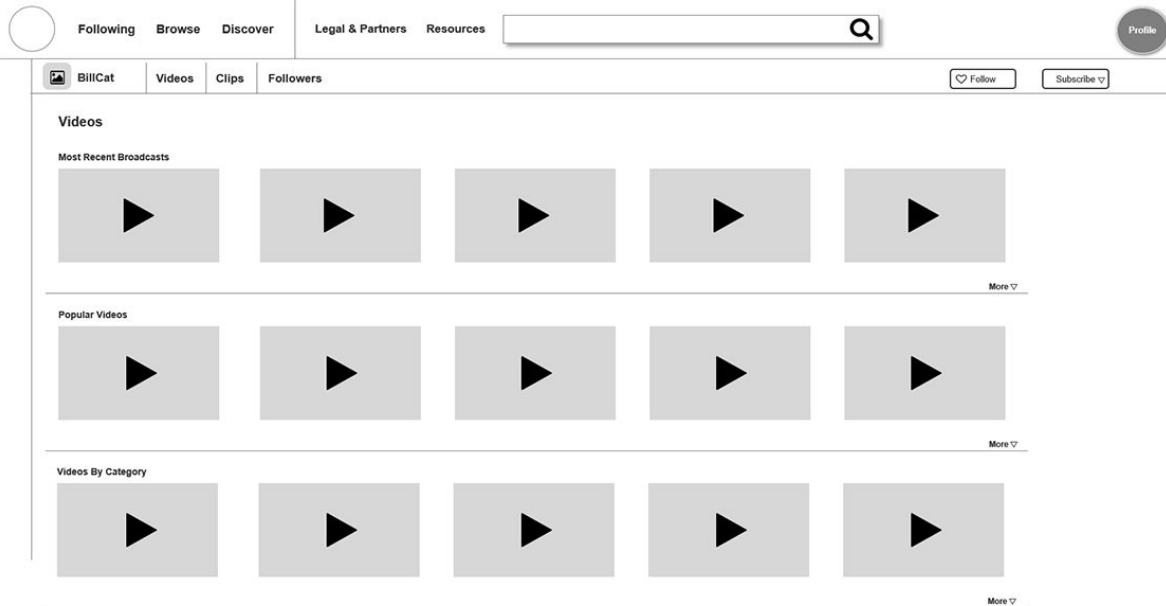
Following Browse Discover Legal & Partners Resources

Profile

BillCat Videos Clips Followers

Follow

Subscribe ▽

Videos

Most Recent Broadcasts

More ▽

Popular Videos

More ▽

Videos By Category

More ▽